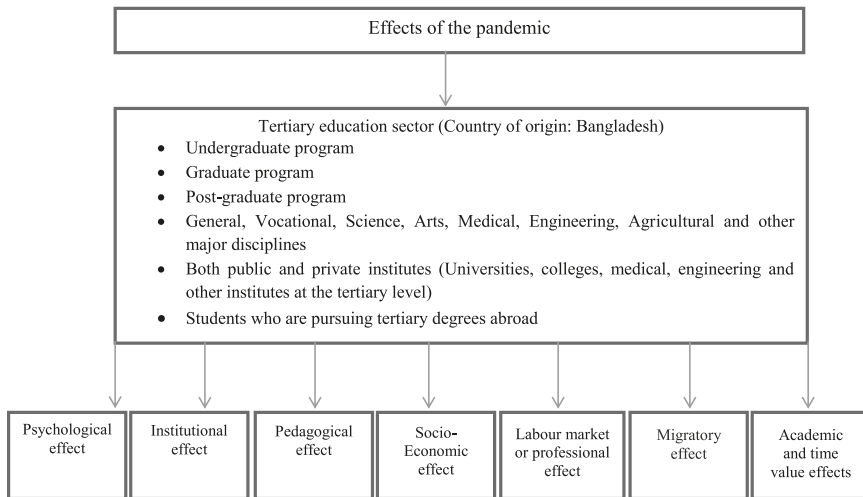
Effects of the pandemic

Tertiary education sector (Country of origin: Bangladesh)

- Undergraduate program
- Graduate program
- Post-graduate program
- General, Vocational, Science, Arts, Medical, Engineering, Agricultural and other major disciplines
- Both public and private institutes (Universities, colleges, medical, engineering and other institutes at the tertiary level)
- Students who are pursuing tertiary degrees abroad

Psychological effect

Institutional effect

Pedagogical effect

Socio-Economic effect

Labour market or professional effect

Migratory effect

Academic and time value effects